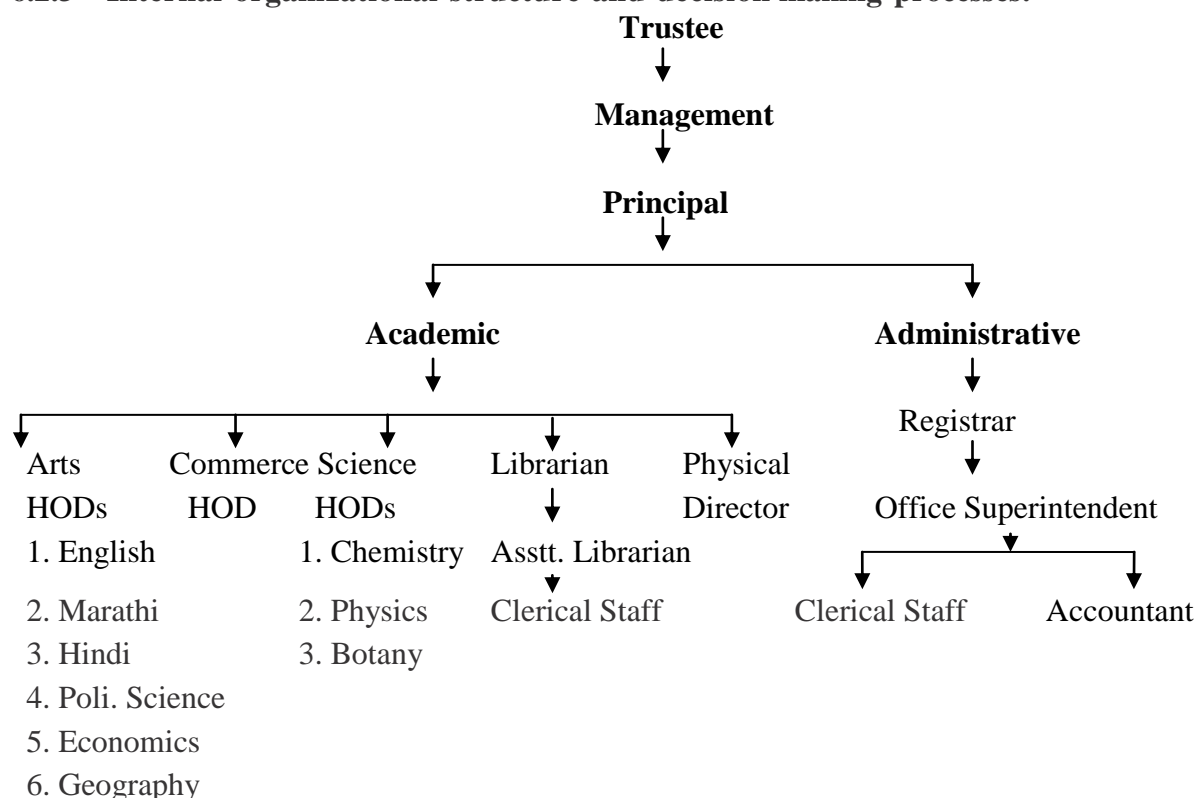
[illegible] Internal organizational structure and decision making processes:

Trustee

Management

Principal

Academic

Administrative

Arts HODs
1. English
2. Marathi
3. Hindi
4. Poli. Science
5. Economics
6. Geography

Commerce HOD

Science HODs
1. Chemistry
2. Physics
3. Botany

Librarian
Asstt. Librarian
Clerical Staff

Physical Director

Registrar
Office Superintendent
Clerical Staff
Accountant